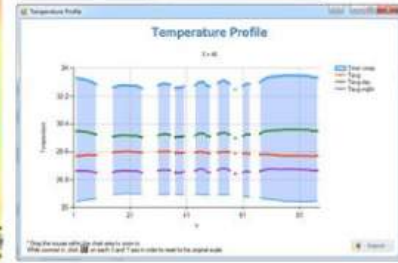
Temperature Profile

Temperature Profile

Z = 40

34

32.8

30.4

28.8

26.8

25

Temperature

1

21

41

61

81

X

Tmin-max
Tavg
Tavg-day
Tavg-night

* Drag the mouse within the chart area to zoom in.
While zoomed in, click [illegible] on each X and Y axis in order to reset to the original scale.

Export